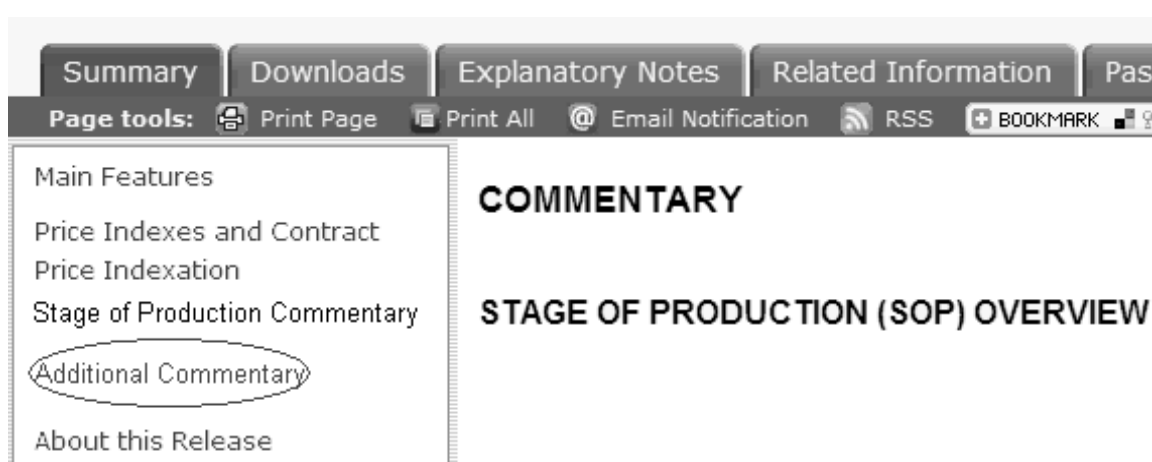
Summary Downloads Explanatory Notes Related Information Pas

Page tools: Print Page Print All Email Notification RSS BOOKMARK

Main Features

Price Indexes and Contract Price Indexation

Stage of Production Commentary

Additional Commentary

About this Release

COMMENTARY

STAGE OF PRODUCTION (SOP) OVERVIEW